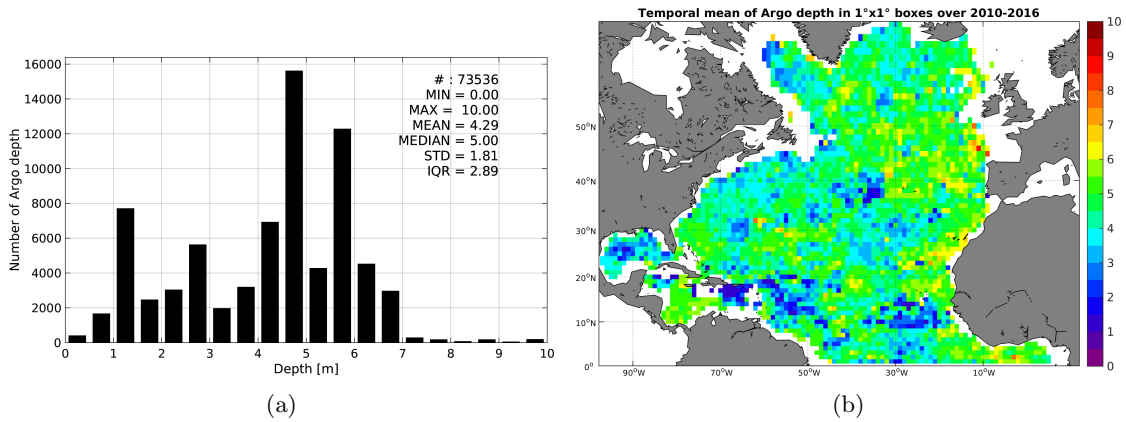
Number of Argo depth

16000
14000
12000
10000
8000
6000
4000
2000
0

0 1 2 3 4 5 6 7 8 9 10
Depth [m]

# : 73536
MIN = 0.00
MAX = 10.00
MEAN = 4.29
MEDIAN = 5.00
STD = 1.81
IQR = 2.89

(a)

Temporal mean of Argo depth in 1°x1° boxes over 2010-2016

50°N
40°N
30°N
20°N
10°N
0°
90°W 70°W 50°W 30°W 10°W

10
9
8
7
6
5
4
3
2
1
0

(b)